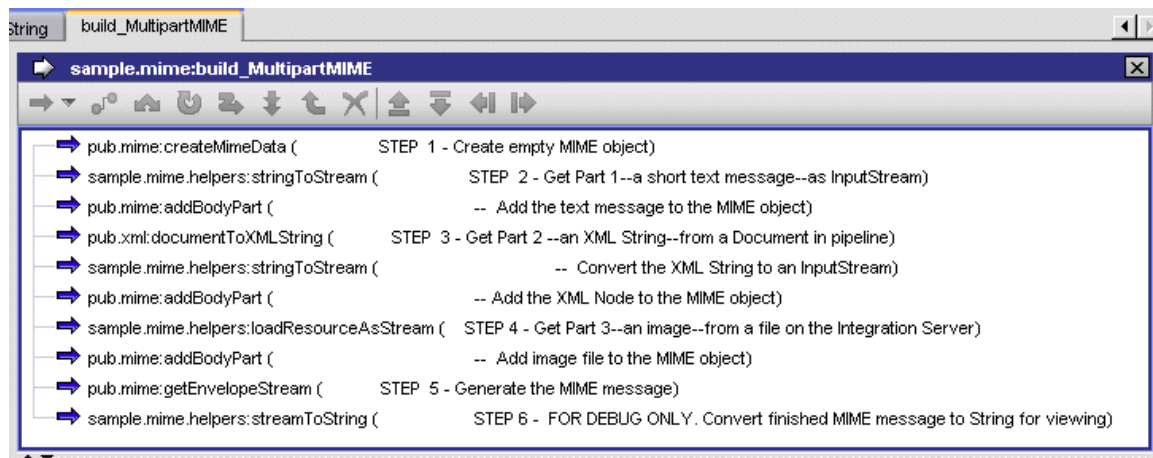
String | build_MultipartMIME

sample.mime:build_MultipartMIME

pub.mime:createMimeData ( STEP 1 - Create empty MIME object)
sample.mime.helpers:stringToStream ( STEP 2 - Get Part 1--a short text message--as InputStream)
pub.mime:addBodyPart ( -- Add the text message to the MIME object)
pub.xml:documentToXMLString ( STEP 3 - Get Part 2 --an XML String--from a Document in pipeline)
sample.mime.helpers:stringToStream ( -- Convert the XML String to an InputStream)
pub.mime:addBodyPart ( -- Add the XML Node to the MIME object)
sample.mime.helpers:loadResourceAsStream ( STEP 4 - Get Part 3--an image--from a file on the Integration Server)
pub.mime:addBodyPart ( -- Add image file to the MIME object)
pub.mime:getEnvelopeStream ( STEP 5 - Generate the MIME message)
sample.mime.helpers:streamToString ( STEP 6 - FOR DEBUG ONLY. Convert finished MIME message to String for viewing)